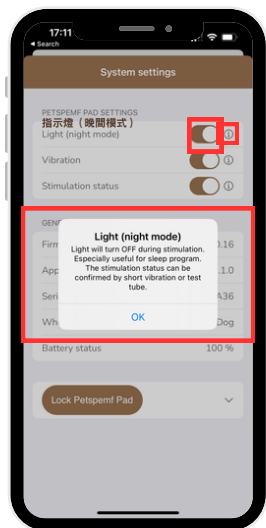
17:11
◂ Search

System settings

PETSPEMF PAD SETTINGS
指示燈（晚間模式）
Light (night mode)
Vibration
Stimulation status

GENE
Firm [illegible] 0.16
App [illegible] 1.0
Seri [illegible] A36
Wh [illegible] Dog

Light (night mode)
Light will turn OFF during stimulation. Especially useful for sleep program. The stimulation status can be confirmed by short vibration or test tube.
OK

Battery status 100 %

Lock Petspemf Pad